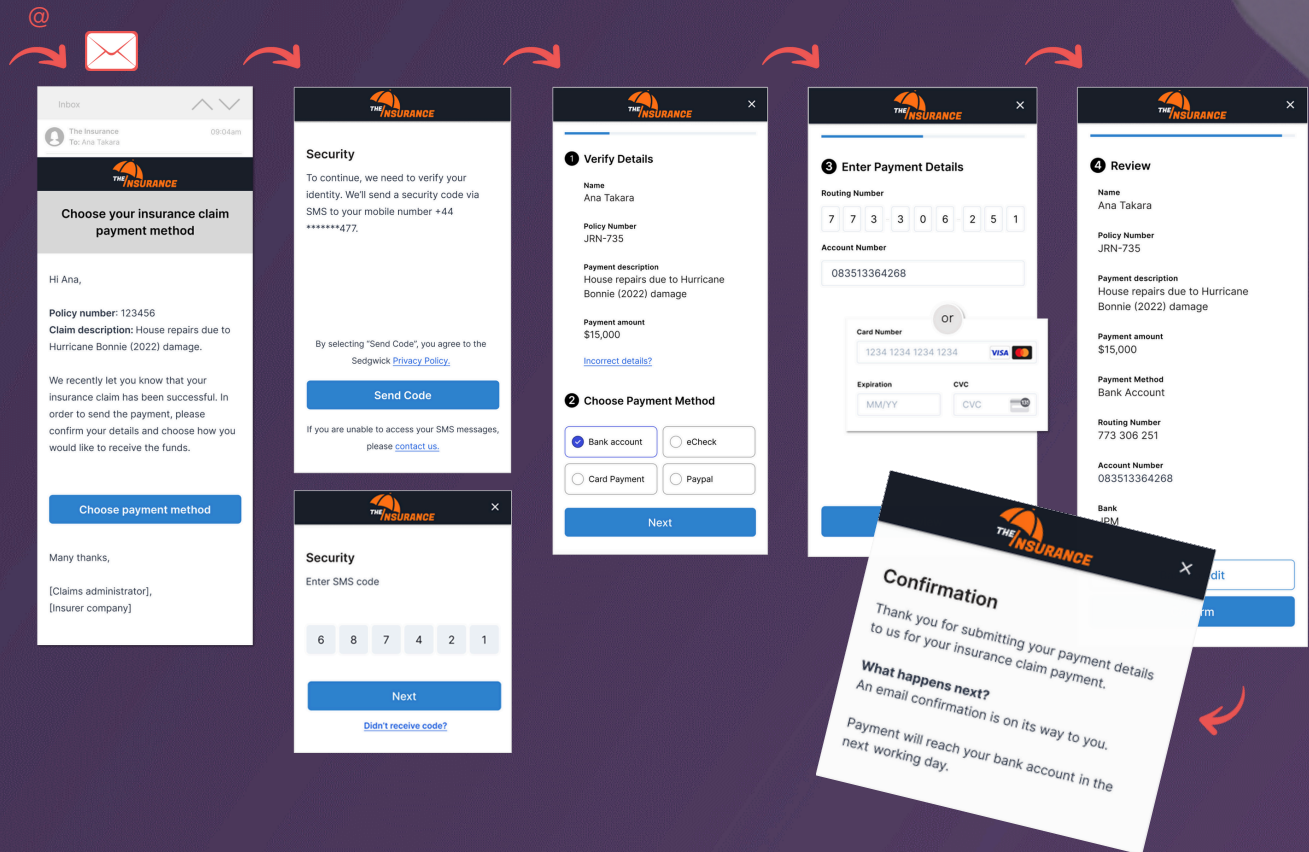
@

Inbox

The Insurance
To: Ana Takara
09:04am

THE INSURANCE

Choose your insurance claim payment method

Hi Ana,

**Policy number**: 123456
**Claim description:** House repairs due to Hurricane Bonnie (2022) damage.

We recently let you know that your insurance claim has been successful. In order to send the payment, please confirm your details and choose how you would like to receive the funds.

Choose payment method

Many thanks,

[Claims administrator],
[Insurer company]

THE INSURANCE

Security

To continue, we need to verify your identity. We'll send a security code via SMS to your mobile number +44 *******477.

By selecting "Send Code", you agree to the Sedgwick Privacy Policy.

Send Code

If you are unable to access your SMS messages, please contact us.

THE INSURANCE

Security

Enter SMS code

| 6 | 8 | 7 | 4 | 2 | 1 |
|---|---|---|---|---|---|

Next

Didn't receive code?

THE INSURANCE

1 Verify Details

Name
Ana Takara

Policy Number
JRN-735

Payment description
House repairs due to Hurricane Bonnie (2022) damage

Payment amount
$15,000

Incorrect details?

2 Choose Payment Method

Bank account
eCheck
Card Payment
Paypal

Next

THE INSURANCE

3 Enter Payment Details

Routing Number

| 7 | 7 | 3 | 3 | 0 | 6 | 2 | 5 | 1 |
|---|---|---|---|---|---|---|---|---|

Account Number

083513364268

or

Card Number

1234 1234 1234 1234

VISA

Expiration

MM/YY

CVC

CVC

THE INSURANCE

4 Review

Name
Ana Takara

Policy Number
JRN-735

Payment description
House repairs due to Hurricane Bonnie (2022) damage

Payment amount
$15,000

Payment Method
Bank Account

Routing Number
773 306 251

Account Number
083513364268

Bank
JPM

dit

rm

THE INSURANCE

Confirmation

Thank you for submitting your payment details to us for your insurance claim payment.

**What happens next?**
An email confirmation is on its way to you.

Payment will reach your bank account in the next working day.